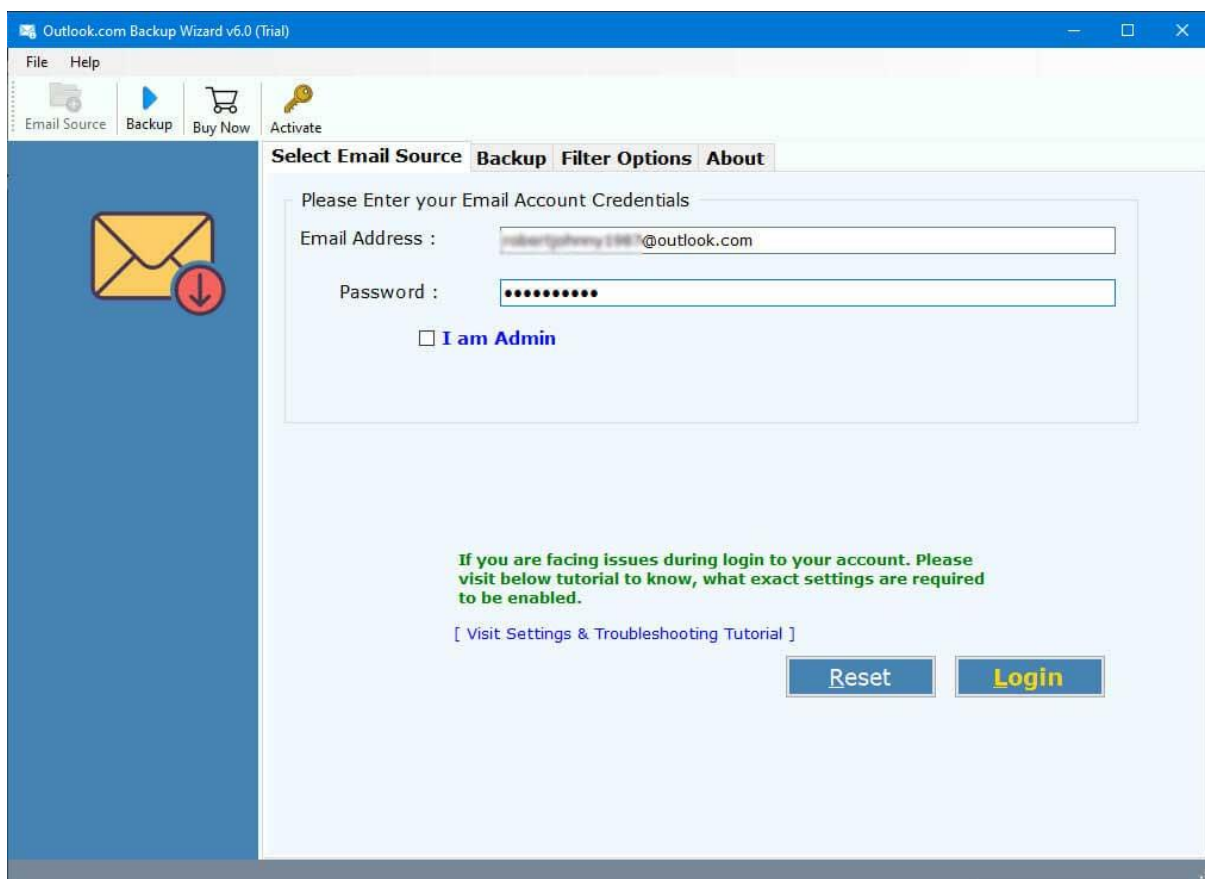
Outlook.com Backup Wizard v6.0 (Trial)

File Help

Email Source Backup Buy Now Activate

Select Email Source Backup Filter Options About

Please Enter your Email Account Credentials

Email Address : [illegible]@outlook.com

Password : ••••••••••

☐ I am Admin

If you are facing issues during login to your account. Please visit below tutorial to know, what exact settings are required to be enabled.

[ Visit Settings & Troubleshooting Tutorial ]

Reset Login